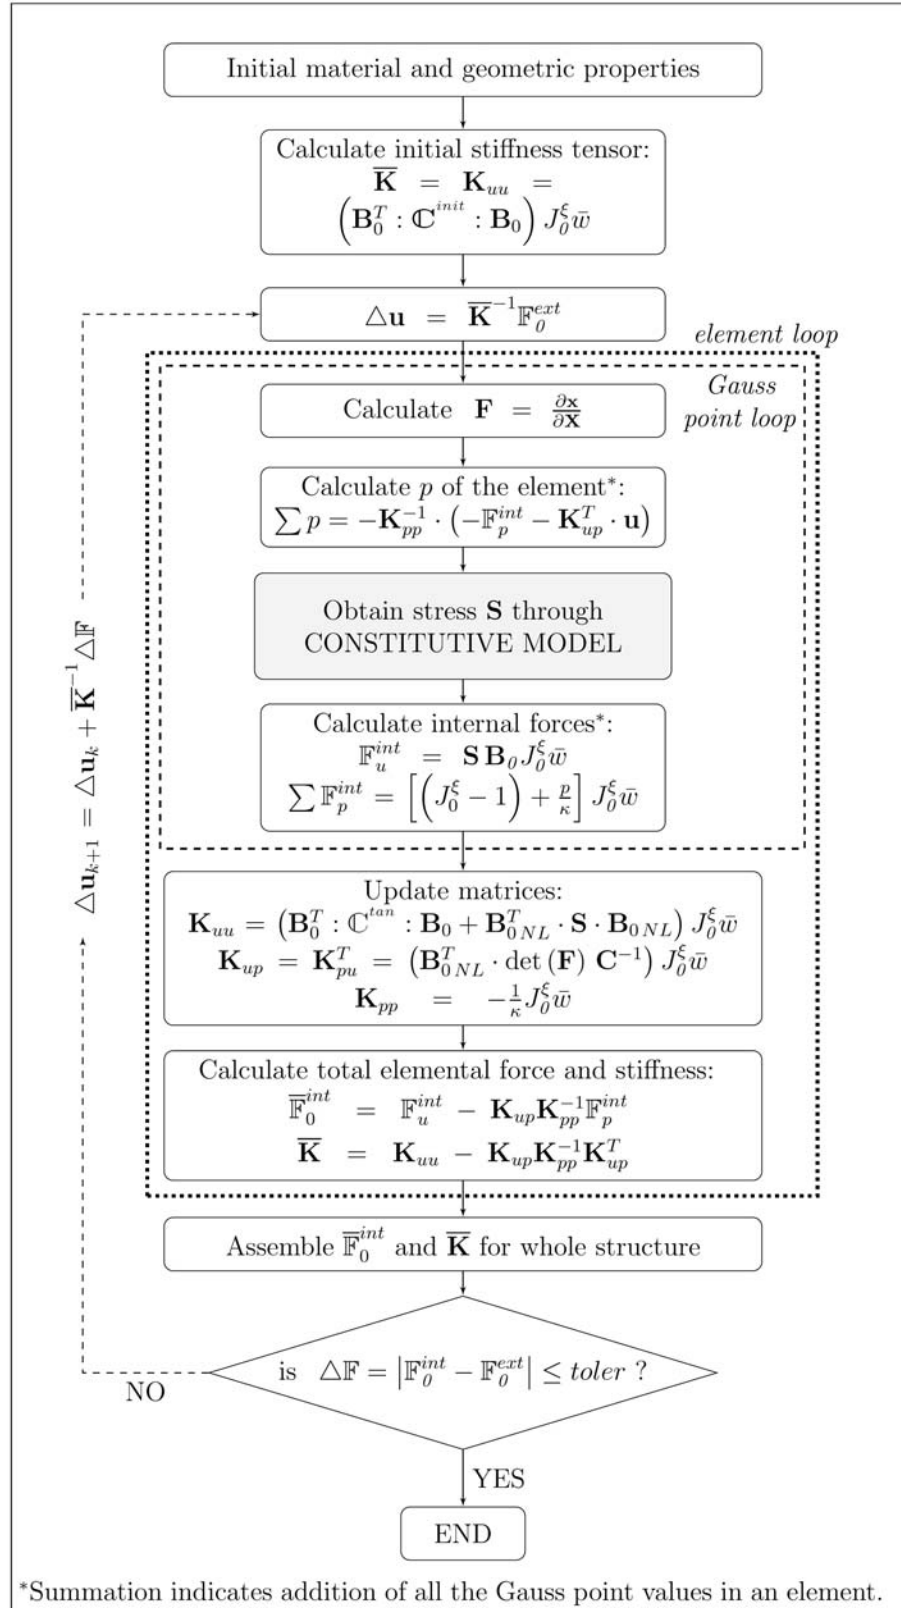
Initial material and geometric properties

Calculate initial stiffness tensor:
$\overline{\mathbf{K}} = \mathbf{K}_{uu} = \left(\mathbf{B}_0^T : \mathbb{C}^{init} : \mathbf{B}_0\right) J_0^\xi \bar{w}$

$\triangle \mathbf{u} = \overline{\mathbf{K}}^{-1} \mathbb{F}_0^{ext}$

element loop

Gauss point loop

Calculate $\mathbf{F} = \frac{\partial \mathbf{x}}{\partial \mathbf{X}}$

Calculate $p$ of the element*:
$\sum p = -\mathbf{K}_{pp}^{-1} \cdot \left(-\mathbb{F}_p^{int} - \mathbf{K}_{up}^T \cdot \mathbf{u}\right)$

Obtain stress $\mathbf{S}$ through CONSTITUTIVE MODEL

Calculate internal forces*:
$\mathbb{F}_u^{int} = \mathbf{S}\,\mathbf{B}_0 J_0^\xi \bar{w}$
$\sum \mathbb{F}_p^{int} = \left[\left(J_0^\xi - 1\right) + \frac{p}{\kappa}\right] J_0^\xi \bar{w}$

Update matrices:
$\mathbf{K}_{uu} = \left(\mathbf{B}_0^T : \mathbb{C}^{tan} : \mathbf{B}_0 + \mathbf{B}_{0NL}^T \cdot \mathbf{S} \cdot \mathbf{B}_{0NL}\right) J_0^\xi \bar{w}$
$\mathbf{K}_{up} = \mathbf{K}_{pu}^T = \left(\mathbf{B}_{0NL}^T \cdot \det(\mathbf{F})\, \mathbf{C}^{-1}\right) J_0^\xi \bar{w}$
$\mathbf{K}_{pp} = -\frac{1}{\kappa} J_0^\xi \bar{w}$

Calculate total elemental force and stiffness:
$\overline{\mathbb{F}}_0^{int} = \mathbb{F}_u^{int} - \mathbf{K}_{up}\mathbf{K}_{pp}^{-1}\mathbb{F}_p^{int}$
$\overline{\mathbf{K}} = \mathbf{K}_{uu} - \mathbf{K}_{up}\mathbf{K}_{pp}^{-1}\mathbf{K}_{up}^T$

Assemble $\overline{\mathbb{F}}_0^{int}$ and $\overline{\mathbf{K}}$ for whole structure

is $\triangle \mathbb{F} = \left|\mathbb{F}_0^{int} - \mathbb{F}_0^{ext}\right| \leq toler$ ?

NO

$\triangle \mathbf{u}_{k+1} = \triangle \mathbf{u}_k + \overline{\mathbf{K}}^{-1} \triangle \mathbb{F}$

YES

END

*Summation indicates addition of all the Gauss point values in an element.